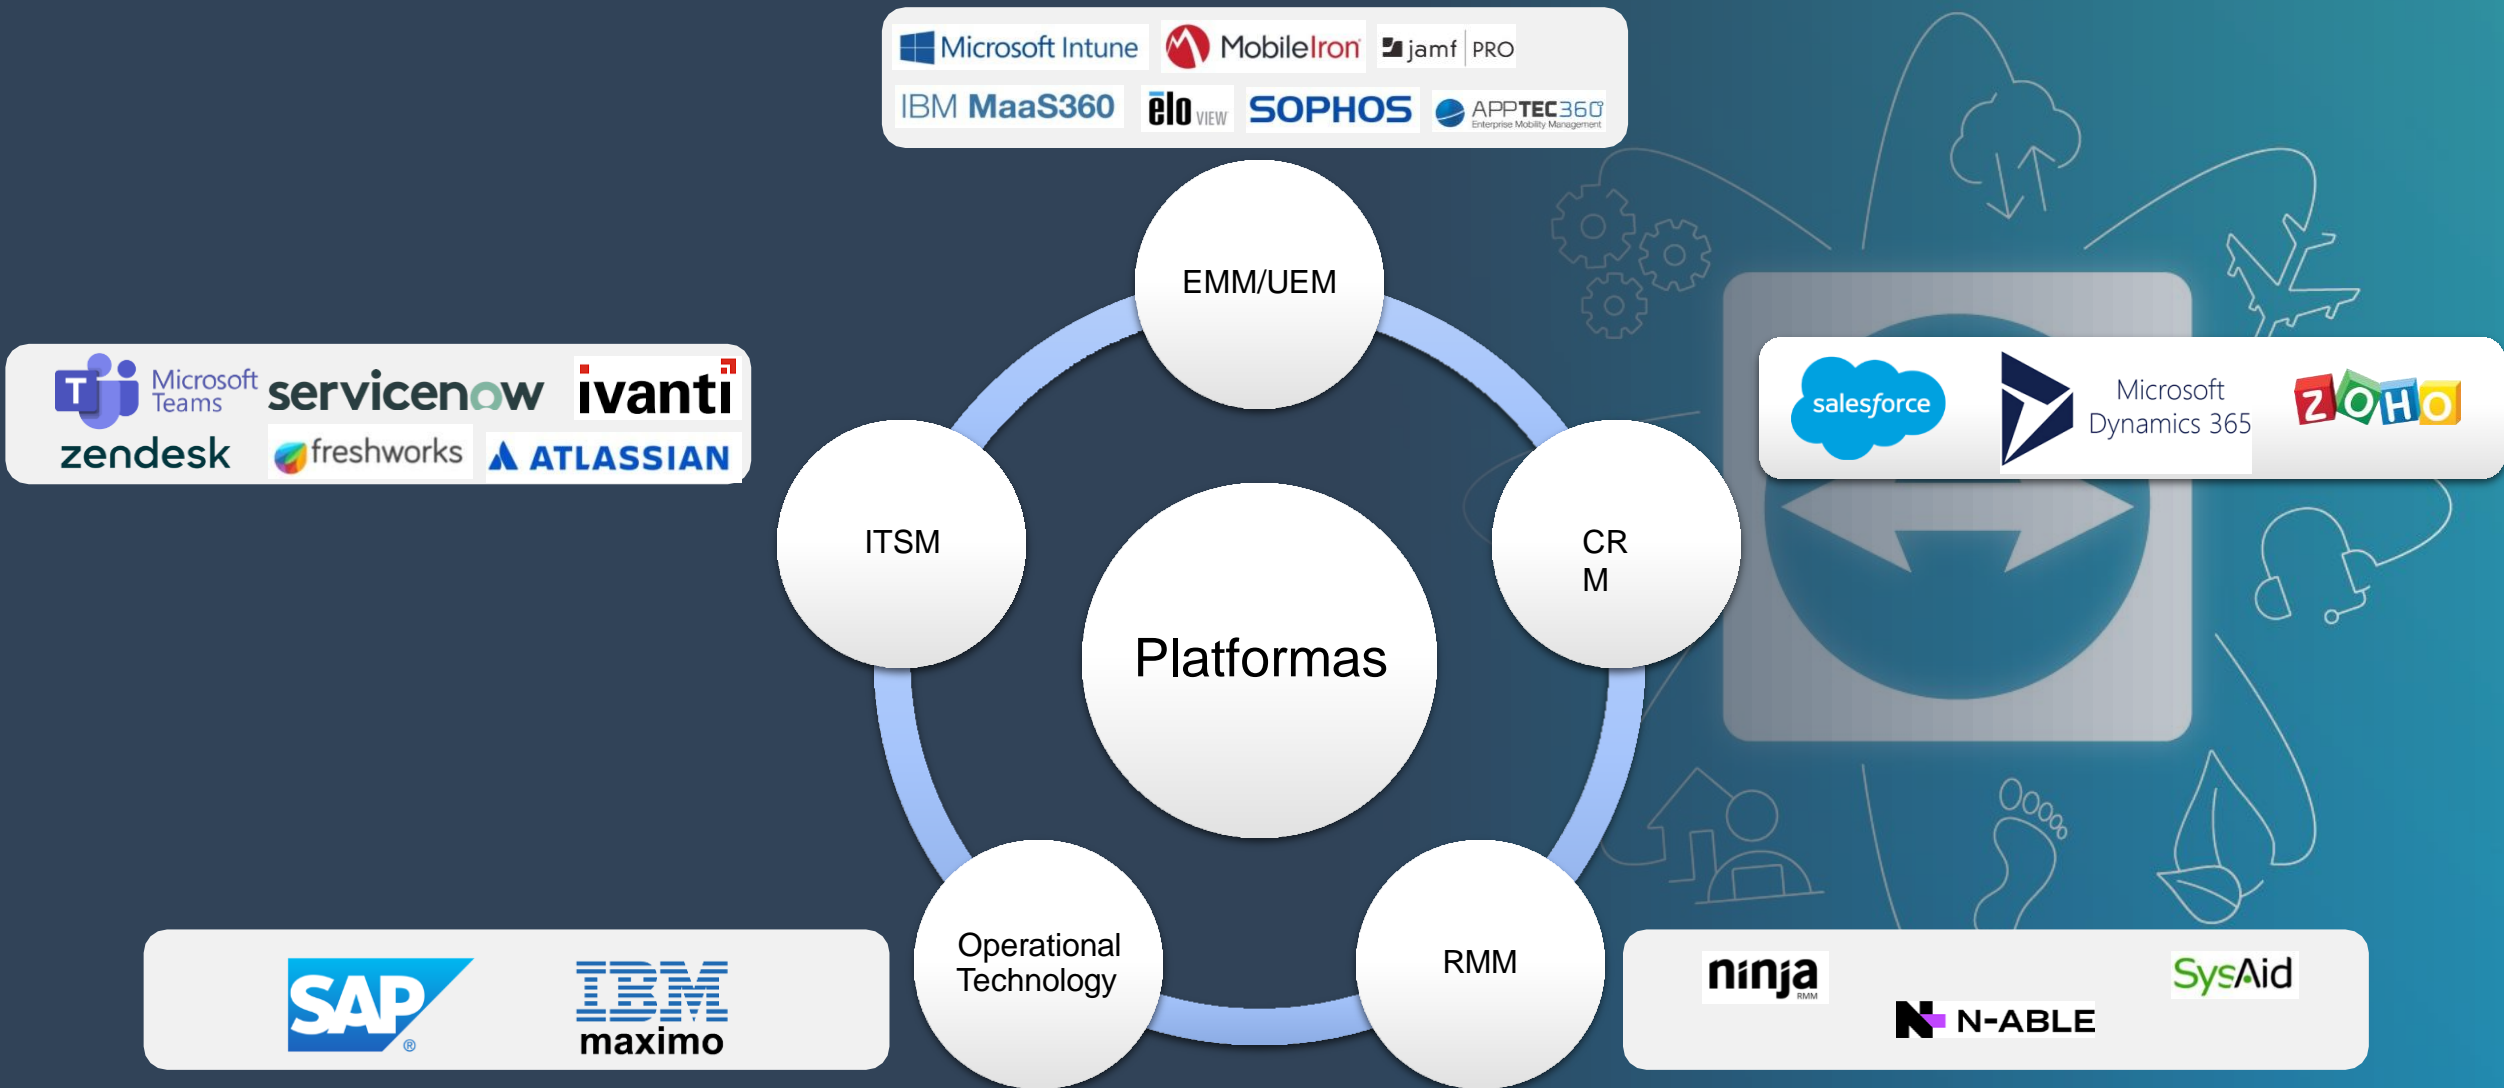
Microsoft Intune MobileIron jamf PRO
IBM MaaS360 elo VIEW SOPHOS APPTEC360 Enterprise Mobility Management

EMM/UEM

Microsoft Teams servicenow ivanti
zendesk freshworks ATLASSIAN

salesforce Microsoft Dynamics 365 ZOHO

ITSM

Platformas

CR
M

Operational Technology

RMM

SAP IBM maximo

ninja RMM N-ABLE SysAid